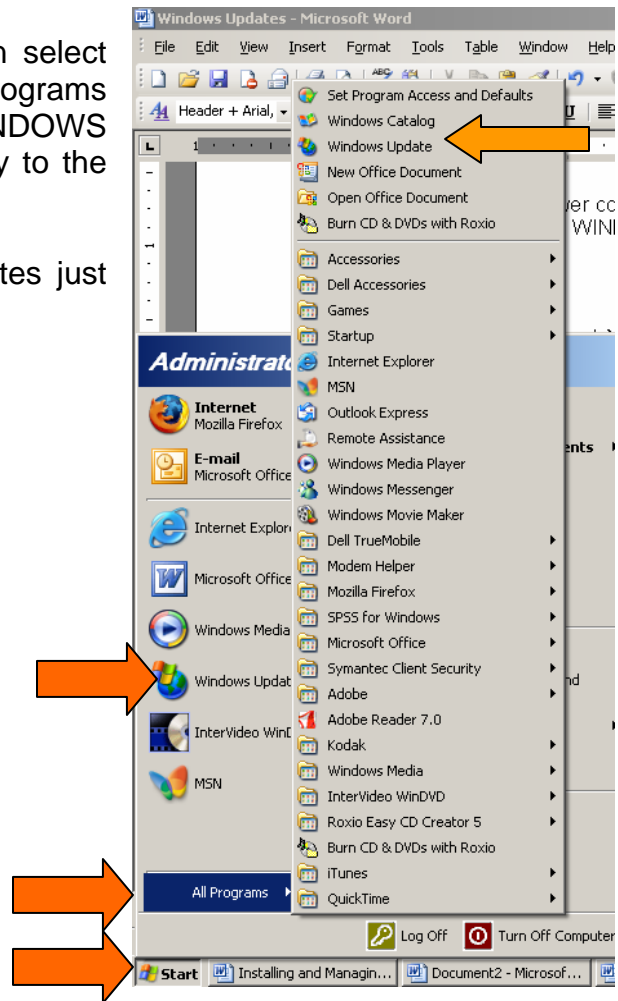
n select
ograms
NDOWS
y to the

tes just

Windows Updates - Microsoft Word
File Edit View Insert Format Tools Table Window Help
Header + Arial,
Set Program Access and Defaults
Windows Catalog
Windows Update
New Office Document
Open Office Document
Burn CD & DVDs with Roxio
Accessories
Dell Accessories
Games
Startup
Internet Explorer
MSN
Outlook Express
Remote Assistance
Windows Media Player
Windows Messenger
Windows Movie Maker
Dell TrueMobile
Modem Helper
Mozilla Firefox
SPSS for Windows
Microsoft Office
Symantec Client Security
Adobe
Adobe Reader 7.0
Kodak
Windows Media
InterVideo WinDVD
Roxio Easy CD Creator 5
Burn CD & DVDs with Roxio
iTunes
QuickTime
ver co
WINI
Administrat
Internet
Mozilla Firefox
E-mail
Microsoft Office
ents
Internet Explor
Microsoft Office
Windows Media
Windows Updat
nd
InterVideo WinD
MSN
All Programs
Log Off
Turn Off Computer
Start
Installing and Managin...
Document2 - Microsof...